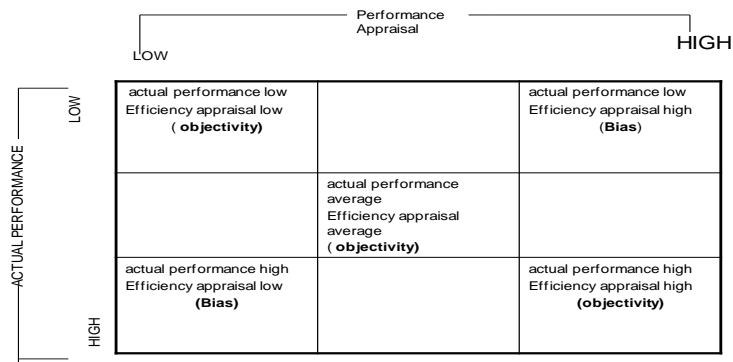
Performance Appraisal

LOW

HIGH

ACTUAL PERFORMANCE

LOW

HIGH

| | | |
|---|---|---|
| actual performance low Efficiency appraisal low ( **objectivity**) | | actual performance low Efficiency appraisal high (**Bias**) |
| | actual performance average Efficiency appraisal average ( **objectivity**) | |
| actual performance high Efficiency appraisal low **(Bias)** | | actual performance high Efficiency appraisal high **(objectivity)** |